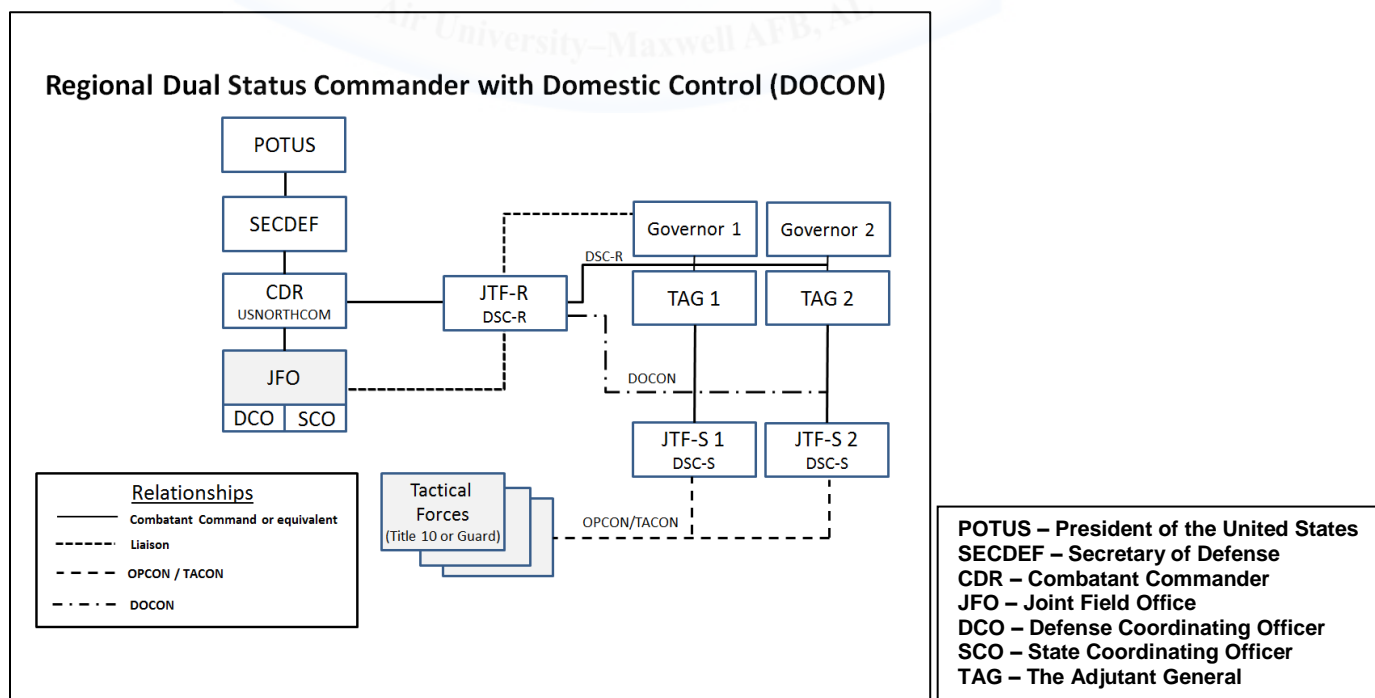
Air University–Maxwell AFB, AL

Regional Dual Status Commander with Domestic Control (DOCON)

POTUS

SECDEF

CDR
USNORTHCOM

JFO

DCO SCO

JTF-R
DSC-R

DSC-R

Governor 1

Governor 2

TAG 1

TAG 2

DOCON

JTF-S 1
DSC-S

JTF-S 2
DSC-S

Tactical Forces
(Title 10 or Guard)

OPCON/TACON

Relationships
Combatant Command or equivalent
Liaison
OPCON / TACON
DOCON

POTUS – President of the United States
SECDEF – Secretary of Defense
CDR – Combatant Commander
JFO – Joint Field Office
DCO – Defense Coordinating Officer
SCO – State Coordinating Officer
TAG – The Adjutant General